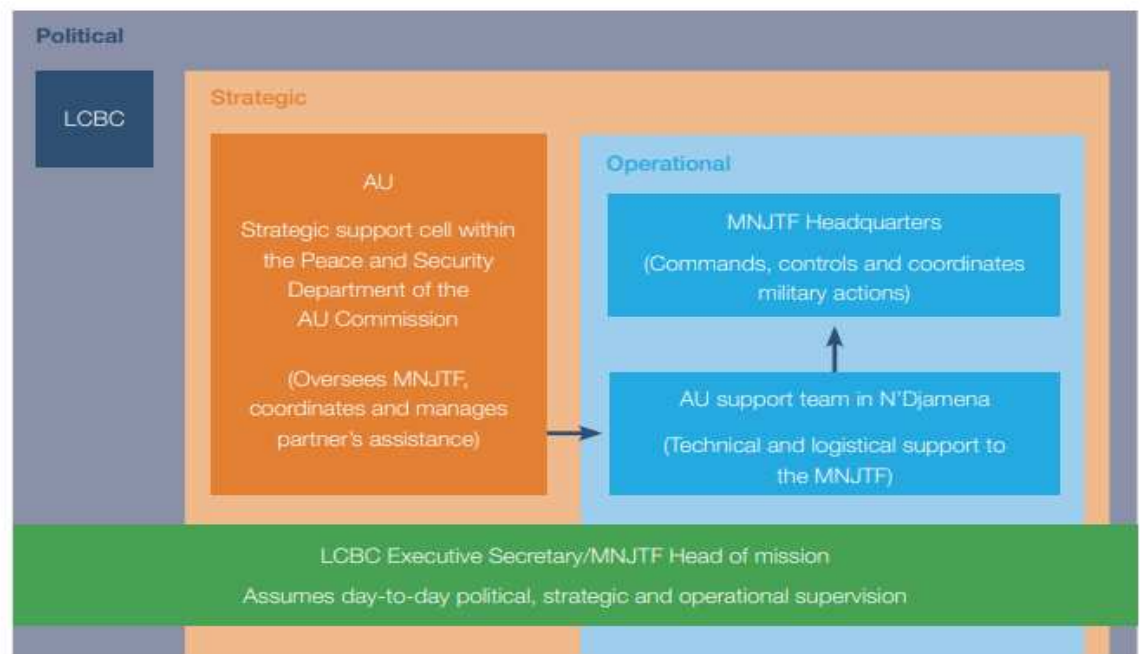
Political

LCBC

Strategic

AU

Strategic support cell within the Peace and Security Department of the AU Commission

(Oversees MNJTF, coordinates and manages partner's assistance)

Operational

MNJTF Headquarters

(Commands, controls and coordinates military actions)

AU support team in N'Djamena

(Technical and logistical support to the MNJTF)

LCBC Executive Secretary/MNJTF Head of mission

Assumes day-to-day political, strategic and operational supervision